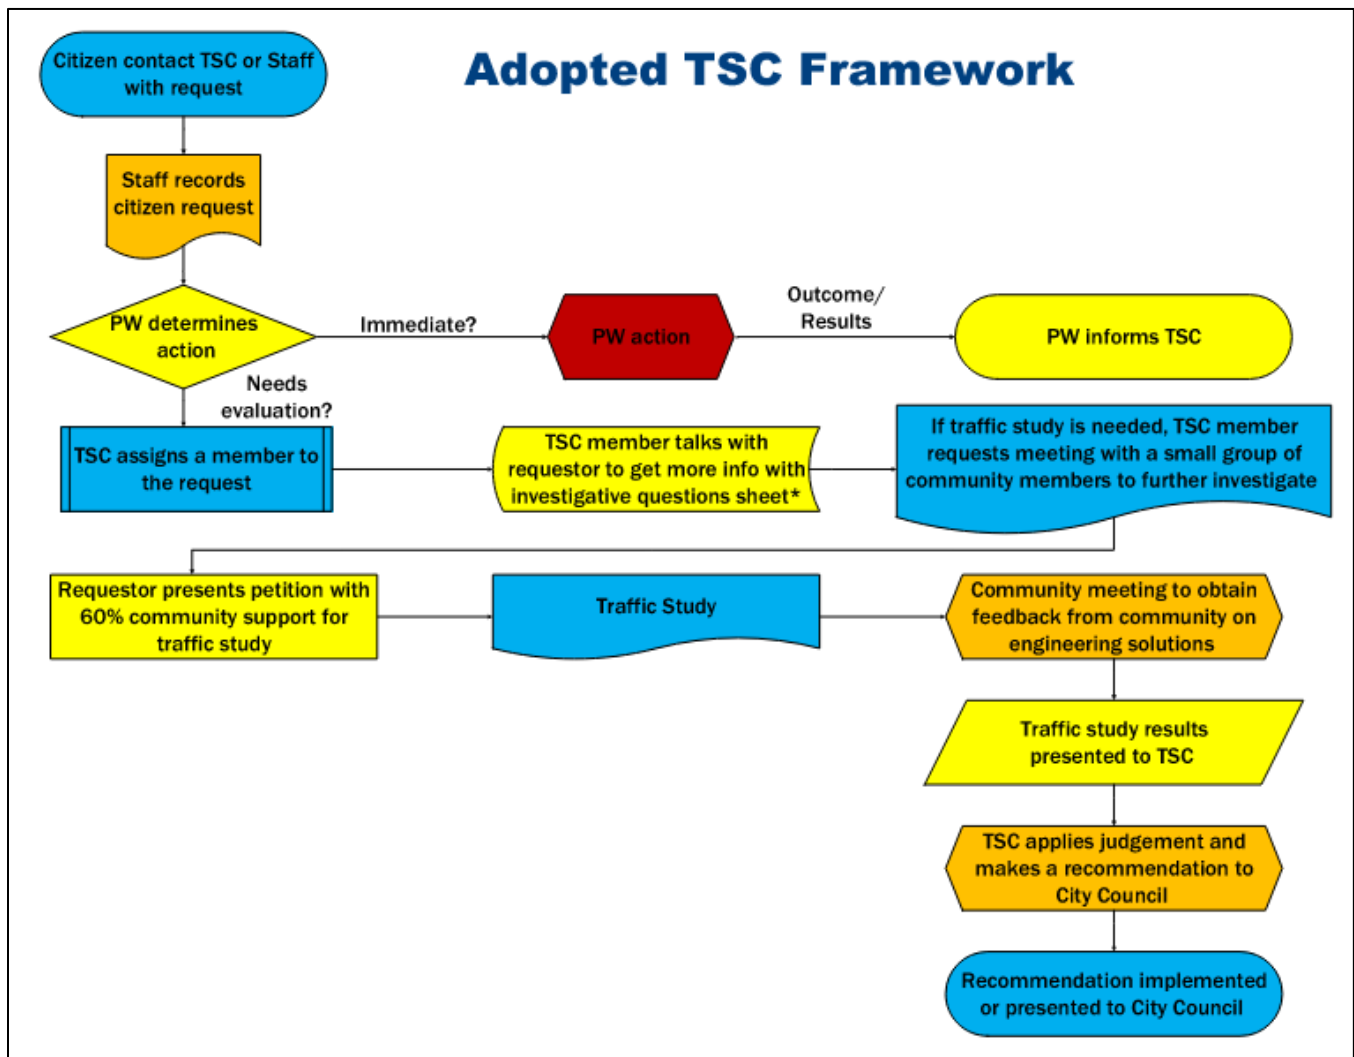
Citizen contact TSC or Staff with request

Adopted TSC Framework

Staff records citizen request

PW determines action

Immediate?

PW action

Outcome/ Results

PW informs TSC

Needs evaluation?

TSC assigns a member to the request

TSC member talks with requestor to get more info with investigative questions sheet*

If traffic study is needed, TSC member requests meeting with a small group of community members to further investigate

Requestor presents petition with 60% community support for traffic study

Traffic Study

Community meeting to obtain feedback from community on engineering solutions

Traffic study results presented to TSC

TSC applies judgement and makes a recommendation to City Council

Recommendation implemented or presented to City Council